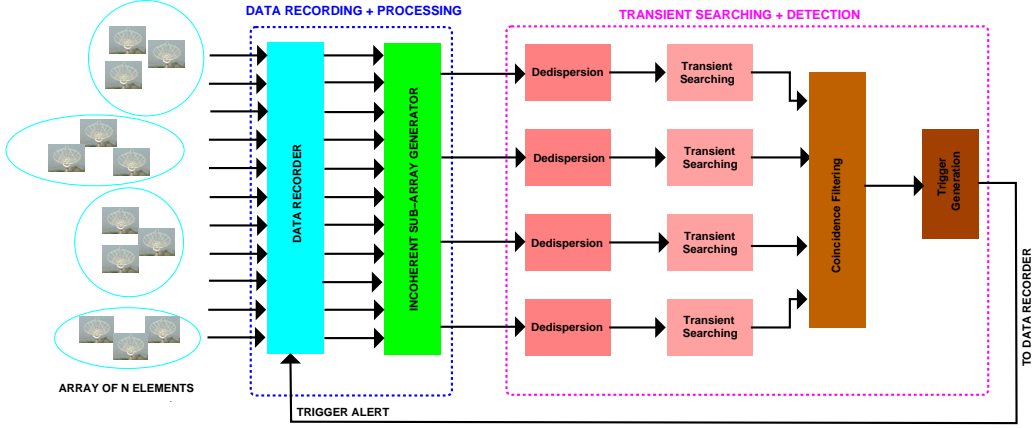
DATA RECORDING + PROCESSING

TRANSIENT SEARCHING + DETECTION

DATA RECORDER

INCOHERENT SUB-ARRAY GENERATOR

Dedispersion

Transient Searching

Dedispersion

Transient Searching

Dedispersion

Transient Searching

Dedispersion

Transient Searching

Coincidence Filtering

Trigger Generation

TO DATA RECORDER

ARRAY OF N ELEMENTS

TRIGGER ALERT